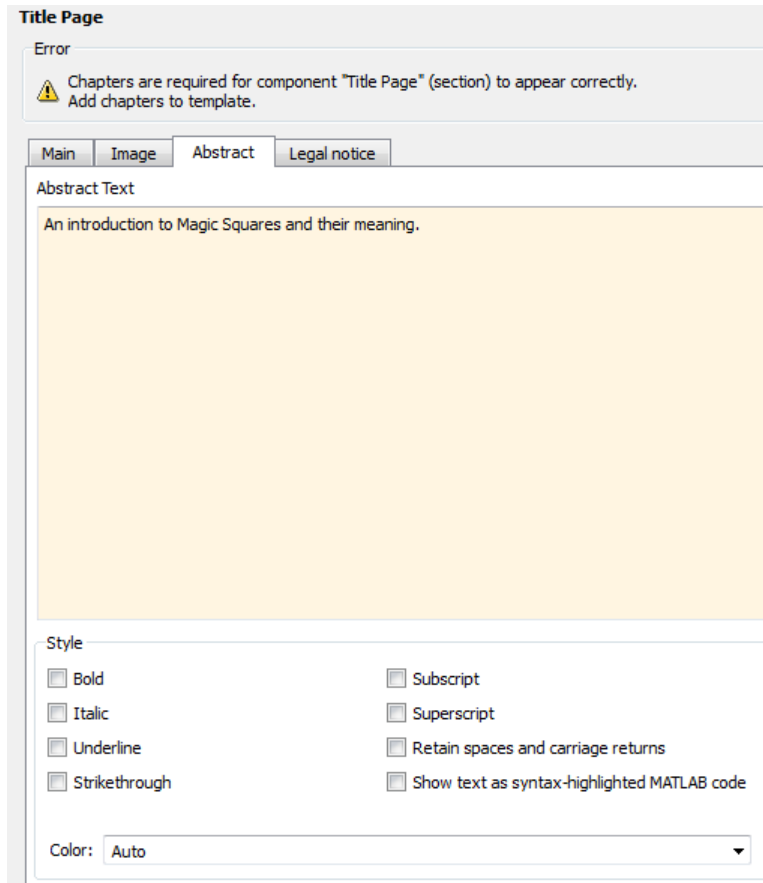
Title Page

Error

Chapters are required for component "Title Page" (section) to appear correctly.
Add chapters to template.

Main | Image | Abstract | Legal notice

Abstract Text

An introduction to Magic Squares and their meaning.

Style

Bold

Italic

Underline

Strikethrough

Subscript

Superscript

Retain spaces and carriage returns

Show text as syntax-highlighted MATLAB code

Color: Auto